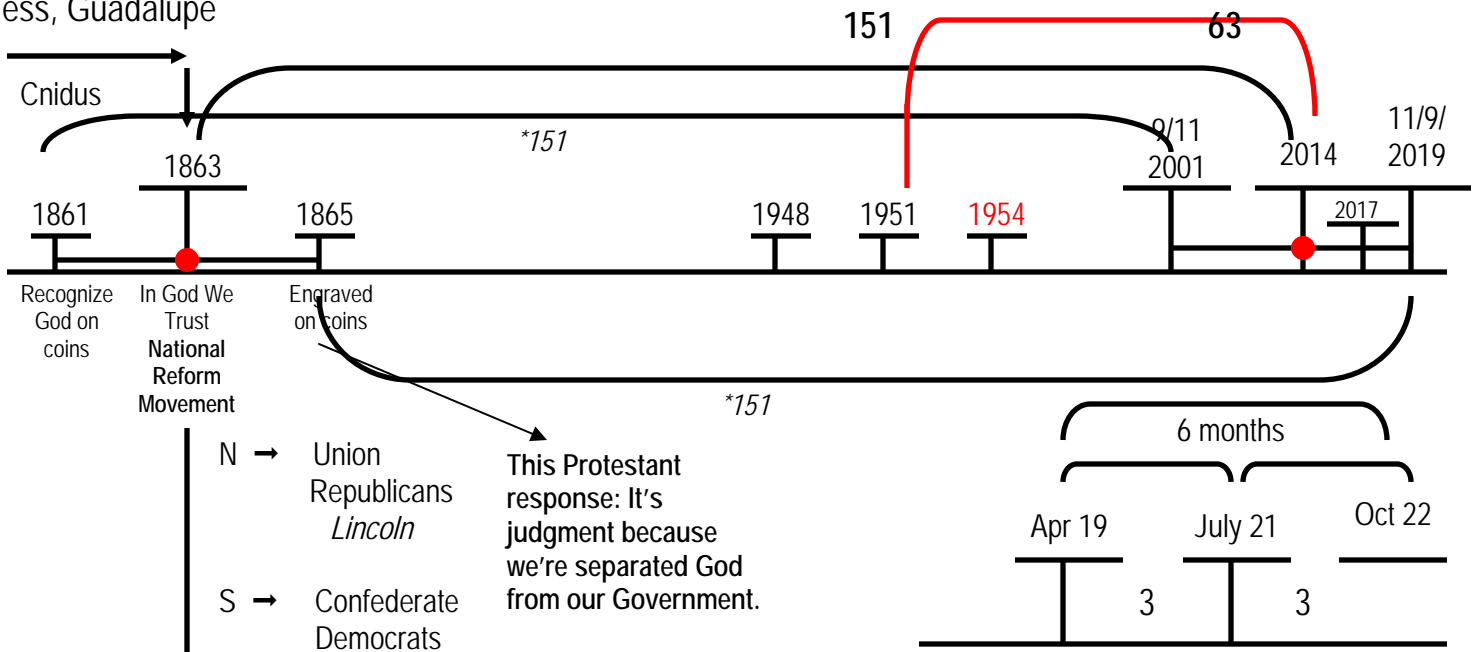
ess, Guadalupe

151

63

Cnidus

*151

9/11 2001

2014

11/9/ 2019

1863

1861

1865

1948

1951

1954

2017

Recognize God on coins

In God We Trust
**National Reform Movement**

Engraved on coins

*151

6 months

N ➞ Union Republicans *Lincoln*

S ➞ Confederate Democrats

**This Protestant response: It's judgment because we're separated God from our Government.**

Apr 19

July 21

Oct 22

3

3